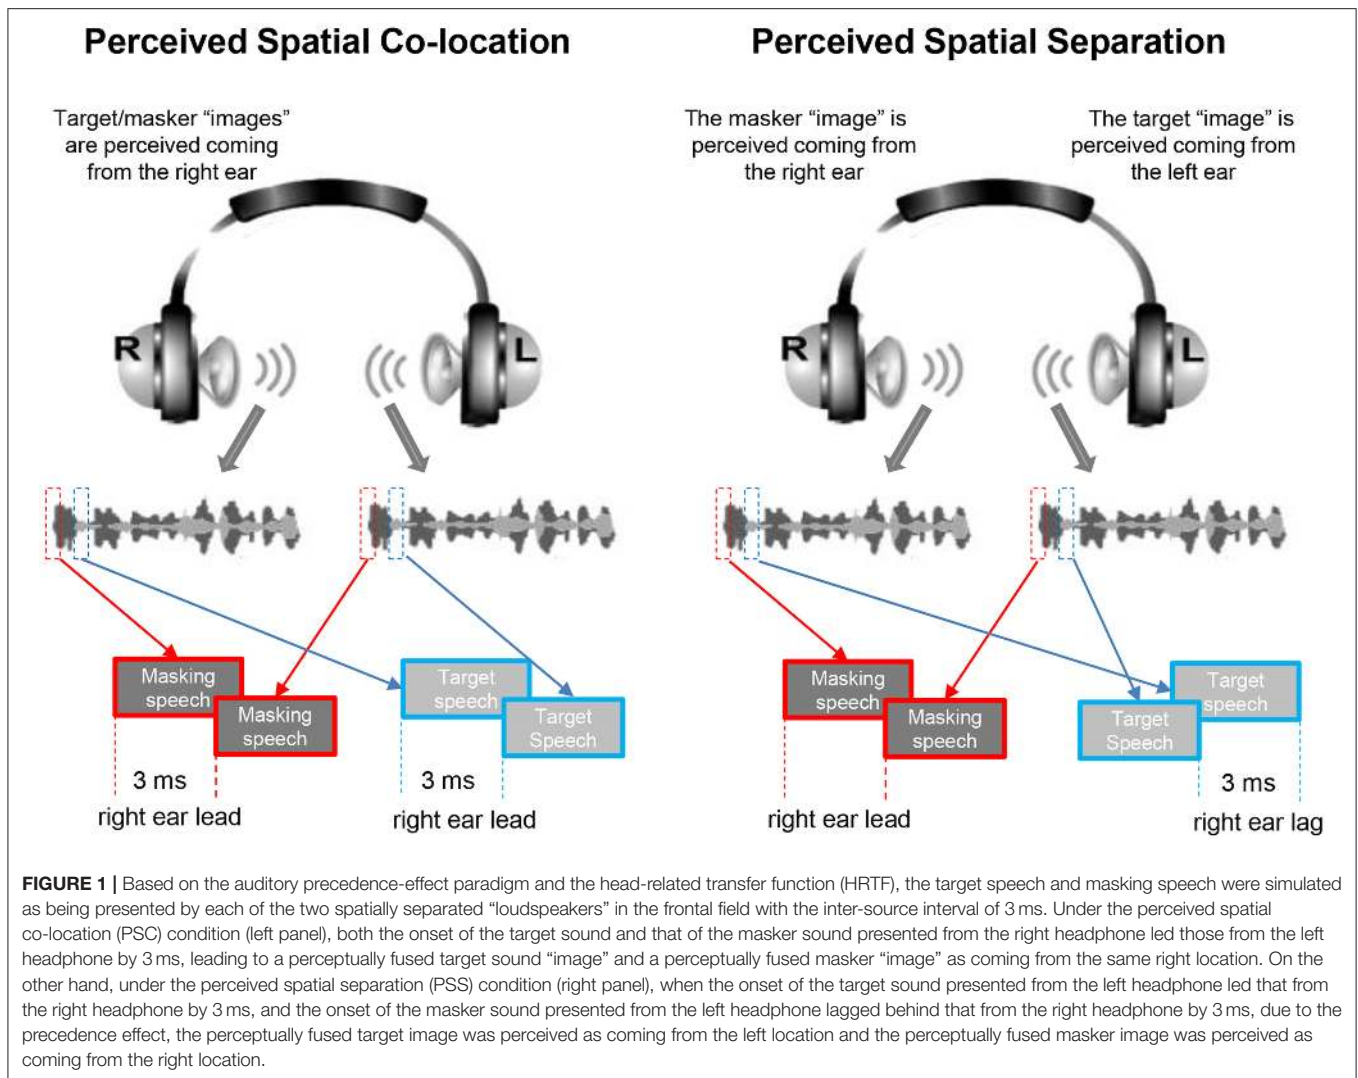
Perceived Spatial Co-location

Target/masker "images" are perceived coming from the right ear

R

L

Masking speech

Masking speech

Target speech

Target Speech

3 ms

right ear lead

3 ms

right ear lead

Perceived Spatial Separation

The masker "image" is perceived coming from the right ear

The target "image" is perceived coming from the left ear

R

L

Masking speech

Masking speech

Target speech

Target Speech

right ear lead

3 ms

right ear lag

**FIGURE 1 |** Based on the auditory precedence-effect paradigm and the head-related transfer function (HRTF), the target speech and masking speech were simulated as being presented by each of the two spatially separated "loudspeakers" in the frontal field with the inter-source interval of 3 ms. Under the perceived spatial co-location (PSC) condition (left panel), both the onset of the target sound and that of the masker sound presented from the right headphone led those from the left headphone by 3 ms, leading to a perceptually fused target sound "image" and a perceptually fused masker "image" as coming from the same right location. On the other hand, under the perceived spatial separation (PSS) condition (right panel), when the onset of the target sound presented from the left headphone led that from the right headphone by 3 ms, and the onset of the masker sound presented from the left headphone lagged behind that from the right headphone by 3 ms, due to the precedence effect, the perceptually fused target image was perceived as coming from the left location and the perceptually fused masker image was perceived as coming from the right location.